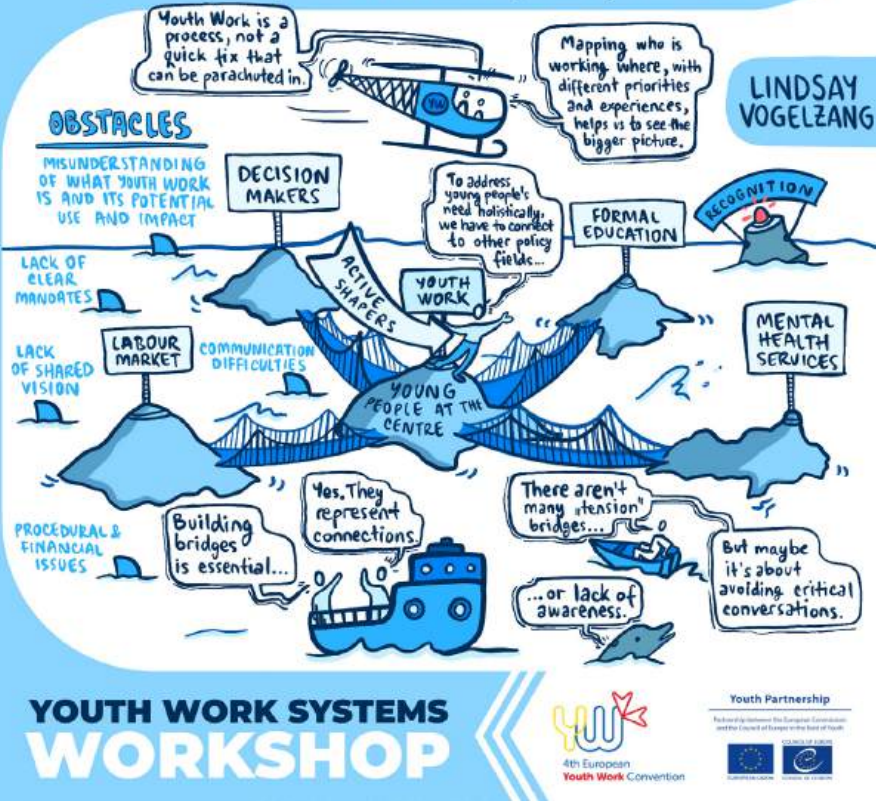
Youth Work is a process, not a quick fix that can be parachuted in.

Mapping who is working where, with different priorities and experiences, helps us to see the bigger picture.

LINDSAY VOGELZANG

YW

OBSTACLES

MISUNDERSTANDING OF WHAT YOUTH WORK IS AND ITS POTENTIAL USE AND IMPACT

LACK OF CLEAR MANDATES

LACK OF SHARED VISION

PROCEDURAL & FINANCIAL ISSUES

DECISION MAKERS

To address young people's need holistically, we have to connect to other policy fields...

FORMAL EDUCATION

RECOGNITION

ACTIVE SHAPERS

YOUTH WORK

LABOUR MARKET

COMMUNICATION DIFFICULTIES

MENTAL HEALTH SERVICES

YOUNG PEOPLE AT THE CENTRE

Building bridges is essential...

Yes. They represent connections.

There aren't many „tension" bridges...

But maybe it's about avoiding critical conversations.

...or lack of awareness.

YOUTH WORK SYSTEMS WORKSHOP

4th European Youth Work Convention

Youth Partnership

Partnership between the European Commission and the Council of Europe in the field of Youth

EUROPEAN UNION

COUNCIL OF EUROPE